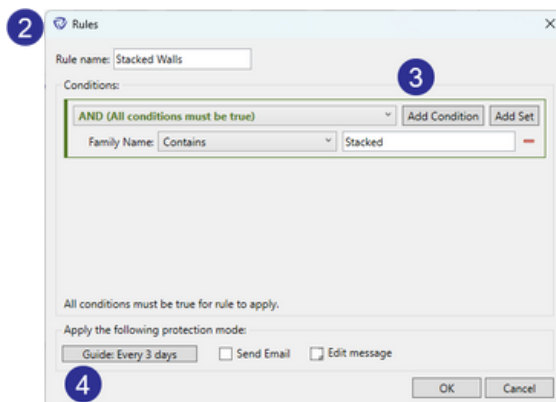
2

Rules

Rule name: Stacked Walls

Conditions:

3

AND (All conditions must be true)

Add Condition

Add Set

Family Name: Contains

Stacked

All conditions must be true for rule to apply.

Apply the following protection mode:

Guide: Every 3 days

Send Email

Edit message

4

OK

Cancel